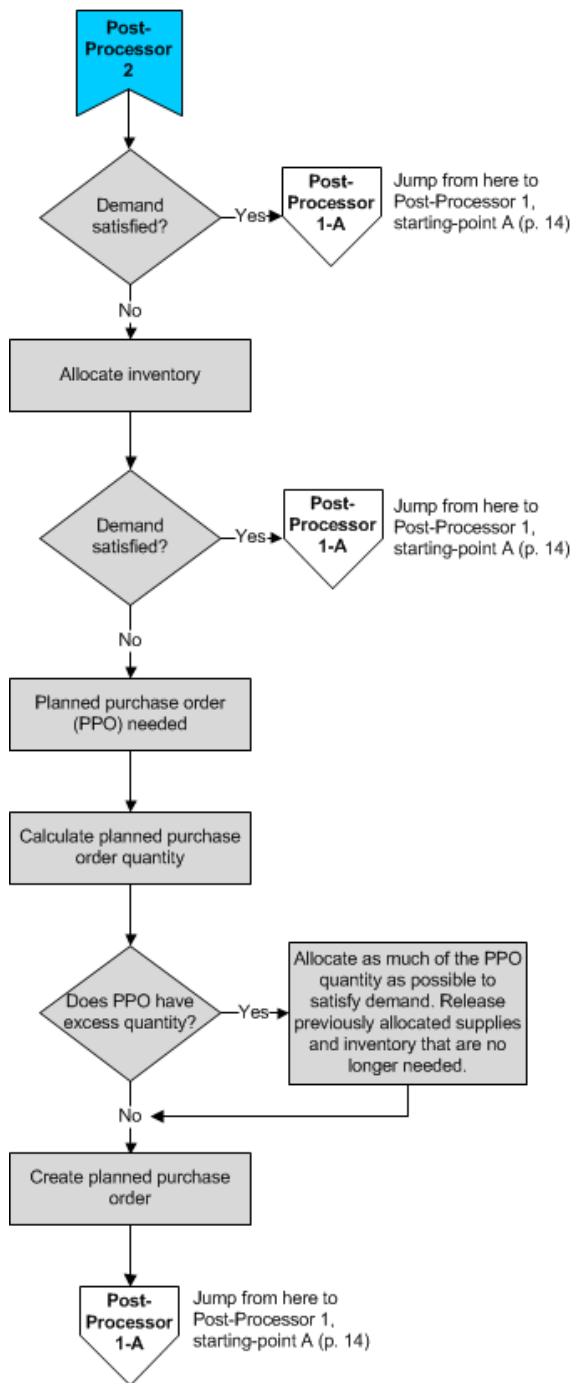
Post-Processor 2

Demand satisfied?

Yes

Post-Processor 1-A

Jump from here to Post-Processor 1, starting-point A (p. 14)

No

Allocate inventory

Demand satisfied?

Yes

Post-Processor 1-A

Jump from here to Post-Processor 1, starting-point A (p. 14)

No

Planned purchase order (PPO) needed

Calculate planned purchase order quantity

Does PPO have excess quantity?

Yes

Allocate as much of the PPO quantity as possible to satisfy demand. Release previously allocated supplies and inventory that are no longer needed.

No

Create planned purchase order

Post-Processor 1-A

Jump from here to Post-Processor 1, starting-point A (p. 14)